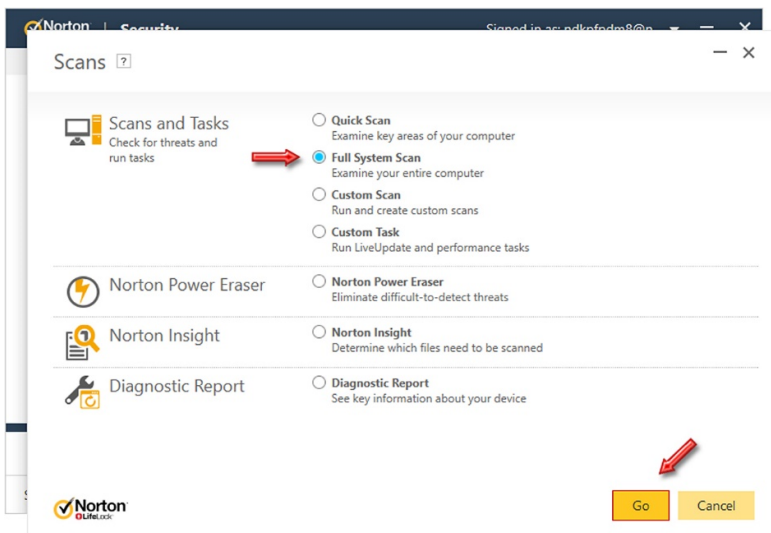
Norton | Security

Signed in as: ndkpfpdm8@n

Scans ?

Scans and Tasks
Check for threats and run tasks

Quick Scan
Examine key areas of your computer

Full System Scan
Examine your entire computer

Custom Scan
Run and create custom scans

Custom Task
Run LiveUpdate and performance tasks

Norton Power Eraser

Norton Power Eraser
Eliminate difficult-to-detect threats

Norton Insight

Norton Insight
Determine which files need to be scanned

Diagnostic Report

Diagnostic Report
See key information about your device

Norton LifeLock

Go

Cancel